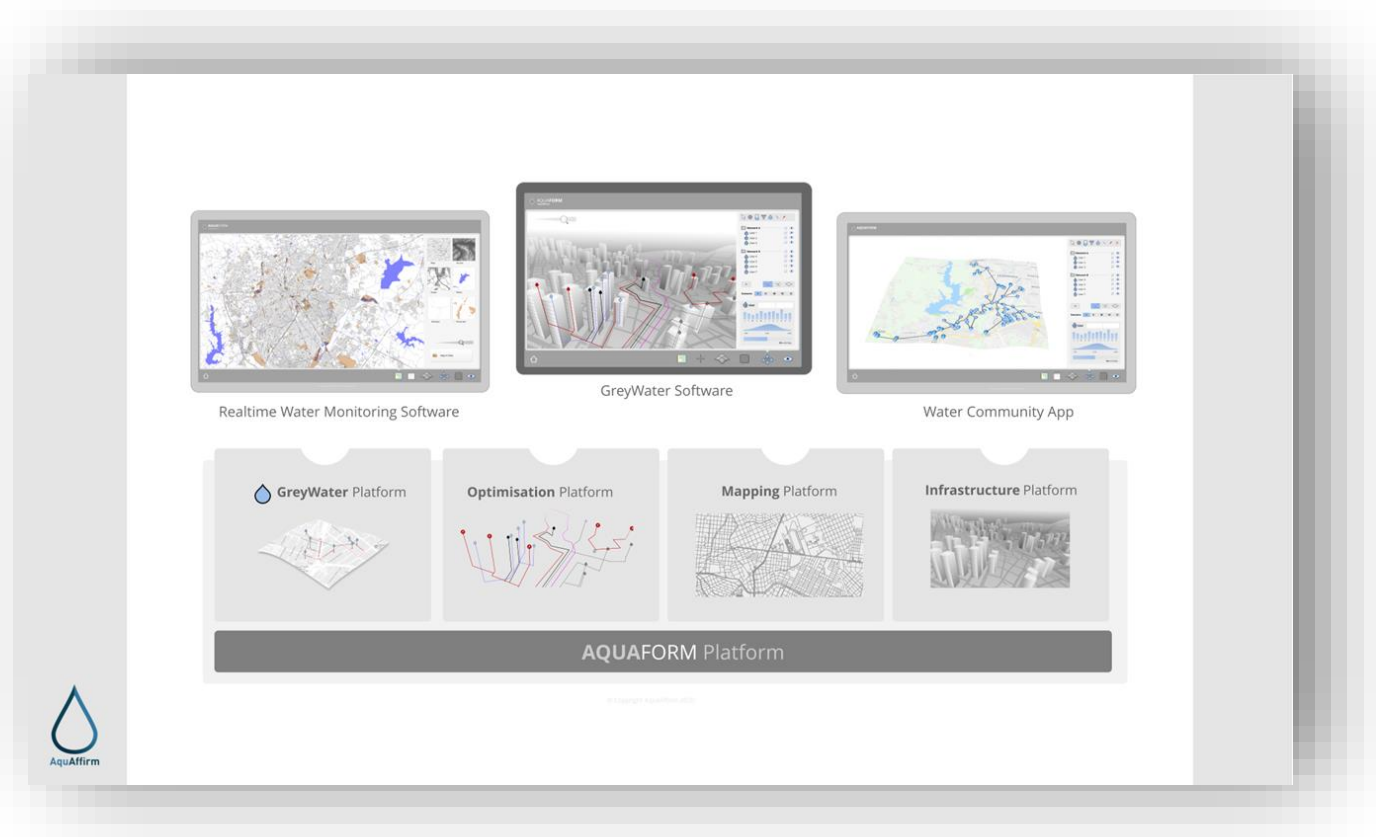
AQUAFORM

Realtime Water Monitoring Software

GreyWater Software

Water Community App

GreyWater Platform

Optimisation Platform

Mapping Platform

Infrastructure Platform

AQUAFORM Platform

© Copyright AquaAffirm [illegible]

AquAffirm